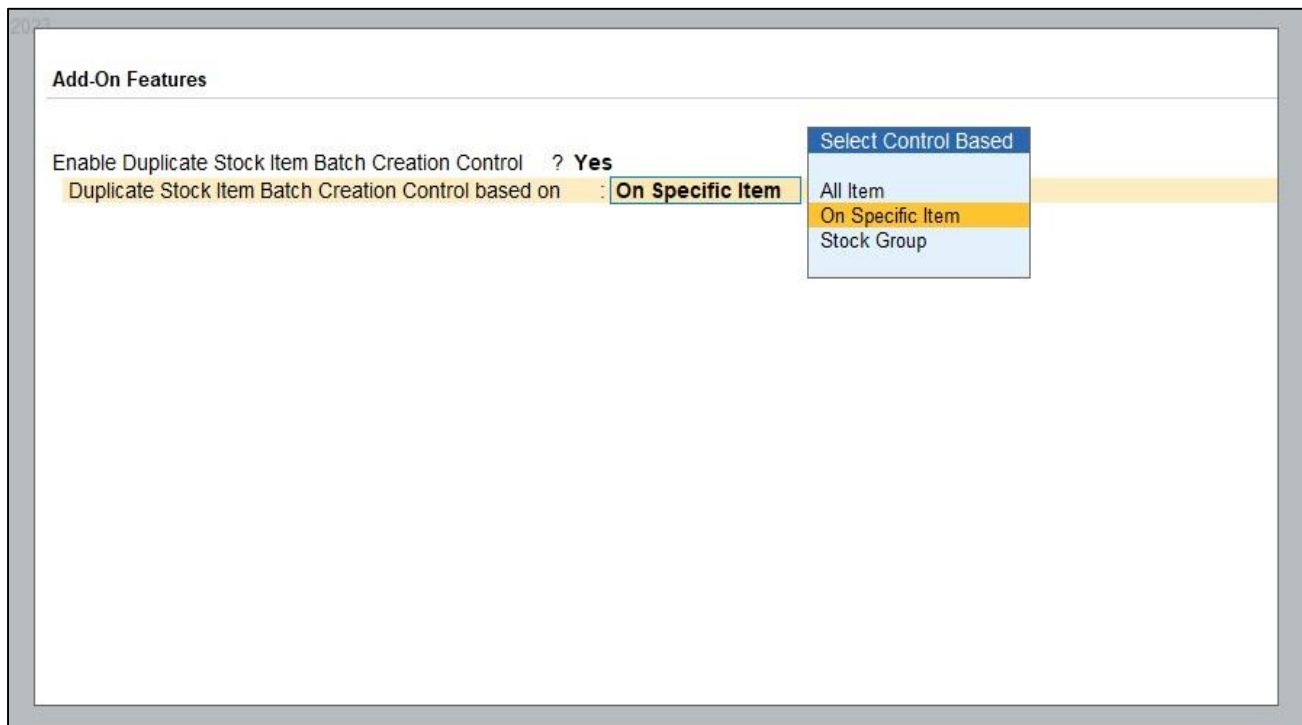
2023

Add-On Features

Enable Duplicate Stock Item Batch Creation Control ? Yes
Duplicate Stock Item Batch Creation Control based on : On Specific Item

Select Control Based

All Item
On Specific Item
Stock Group